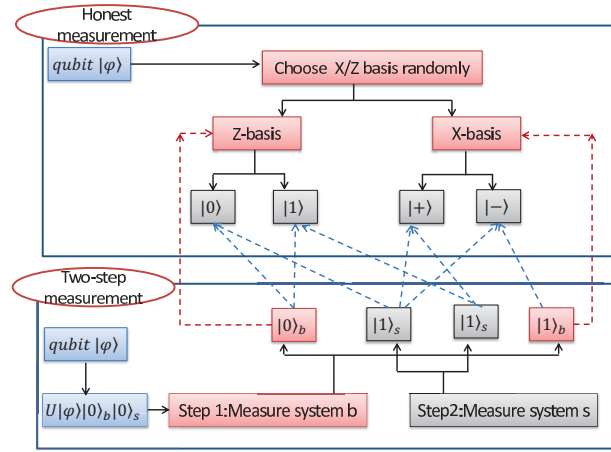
Honest measurement

$qubit\ |\varphi\rangle$

Choose X/Z basis randomly

Z-basis

X-basis

$|0\rangle$

$|1\rangle$

$|+\rangle$

$|-\rangle$

Two-step measurement

$|0\rangle_b$

$|1\rangle_s$

$|1\rangle_s$

$|1\rangle_b$

$qubit\ |\varphi\rangle$

$U|\varphi\rangle|0\rangle_b|0\rangle_s$

Step 1:Measure system b

Step2:Measure system s